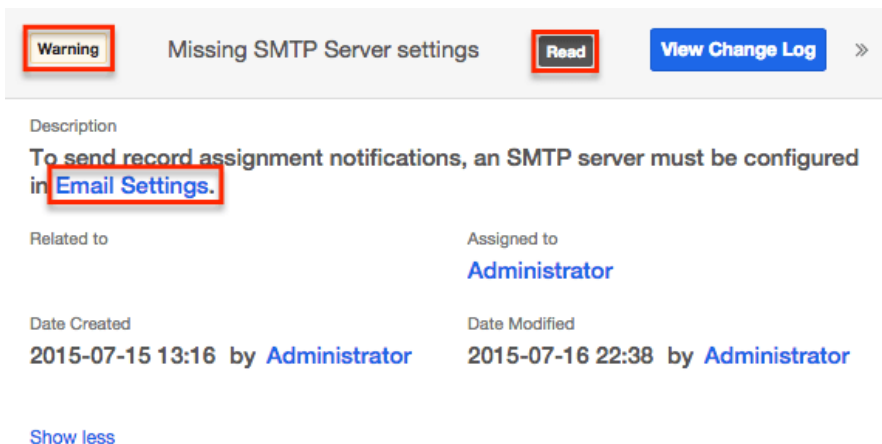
Warning Missing SMTP Server settings Read View Change Log »

Description

To send record assignment notifications, an SMTP server must be configured in Email Settings.

Related to

Assigned to
Administrator

Date Created
2015-07-15 13:16 by Administrator

Date Modified
2015-07-16 22:38 by Administrator

Show less